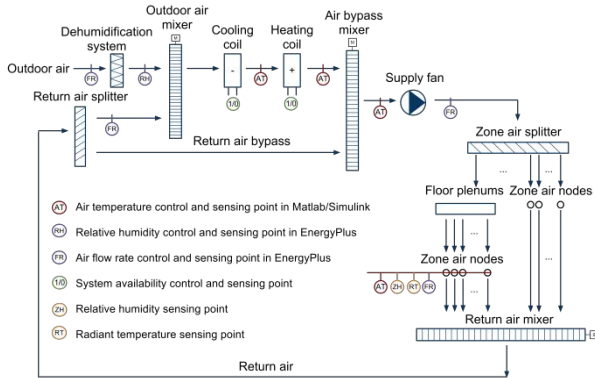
Outdoor air mixer

Dehumidification system

Cooling coil

Heating coil

Air bypass mixer

Outdoor air

FR

RH

-

AT

+

AT

Return air splitter

1/0

1/0

Supply fan

AT

FR

FR

Return air bypass

Zone air splitter

...

...

Floor plenums

Zone air nodes

AT Air temperature control and sensing point in Matlab/Simulink

RH Relative humidity control and sensing point in EnergyPlus

...

FR Air flow rate control and sensing point in EnergyPlus

Zone air nodes

1/0 System availability control and sensing point

AT ZH RT FR

...

ZH Relative humidity sensing point

...

RT Radiant temperature sensing point

Return air mixer

Return air